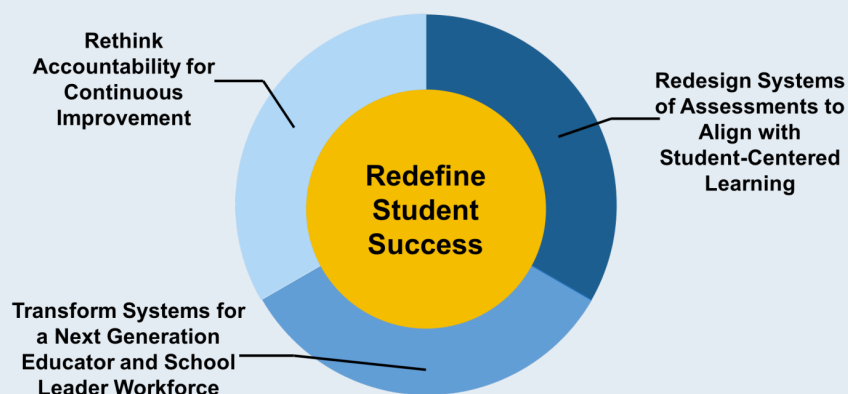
Rethink Accountability for Continuous Improvement

Redesign Systems of Assessments to Align with Student-Centered Learning

Redefine Student Success

Transform Systems for a Next Generation Educator and School Leader Workforce